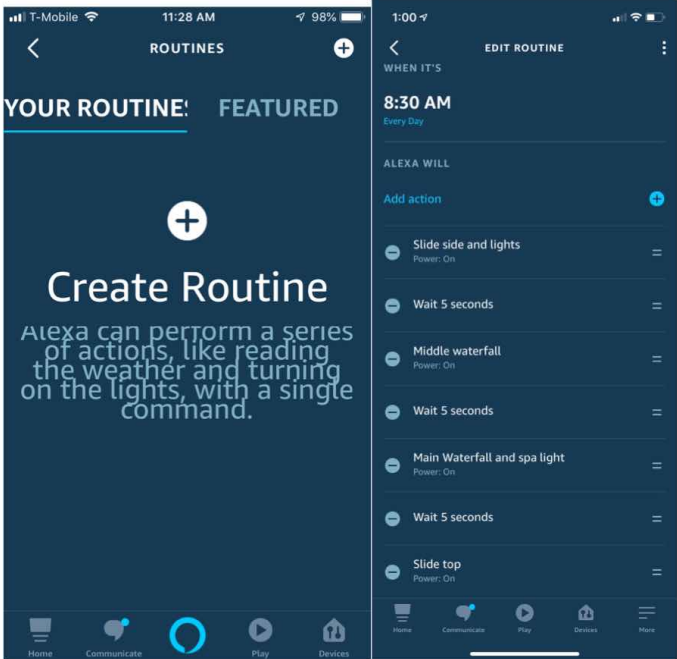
T-Mobile 11:28 AM 98%

ROUTINES

YOUR ROUTINES FEATURED

Create Routine

Alexa can perform a series of actions, like reading the weather and turning on the lights, with a single command.

Home Communicate Play Devices

1:00

EDIT ROUTINE

WHEN IT'S

8:30 AM
Every Day

ALEXA WILL

Add action

Slide side and lights
Power: On

Wait 5 seconds

Middle waterfall
Power: On

Wait 5 seconds

Main Waterfall and spa light
Power: On

Wait 5 seconds

Slide top
Power: On

Home Communicate Play Devices More